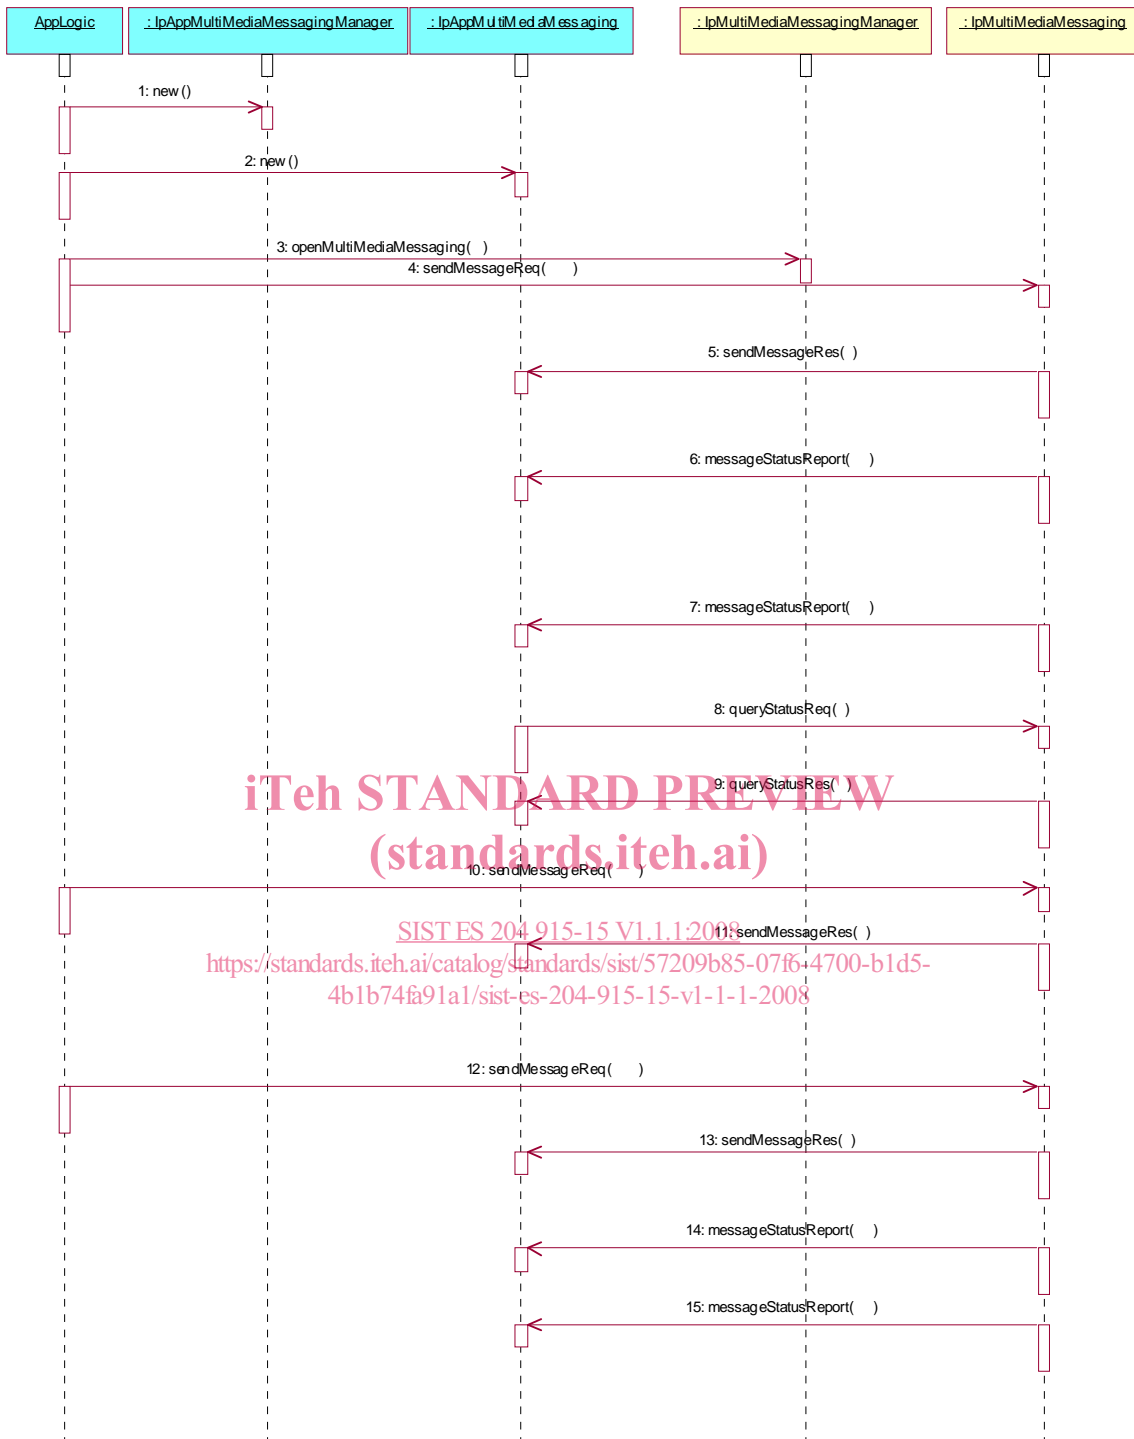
AppLogic

: IpAppMultiMediaMessagingManager

: IpAppMultiMediaMessaging

: IpMultiMediaMessagingManager

: IpMultiMediaMessaging

1: new ()

2: new ()

3: openMultiMediaMessaging( )

4: sendMessageReq( )

5: sendMessageRes( )

6: messageStatusReport( )

7: messageStatusReport( )

8: queryStatusReq( )

iTeh STANDARD PREVIEW
(standards.iteh.ai)

9: queryStatusRes( )

10: sendMessageReq( )

SIST ES 204 915-15 V1.1.1:2008
https://standards.iteh.ai/catalog/standards/sist/57209b85-07f6-4700-b1d5-4b1b74fa91a1/sist-es-204-915-15-v1-1-1-2008

11: sendMessageRes( )

12: sendMessageReq( )

13: sendMessageRes( )

14: messageStatusReport( )

15: messageStatusReport( )